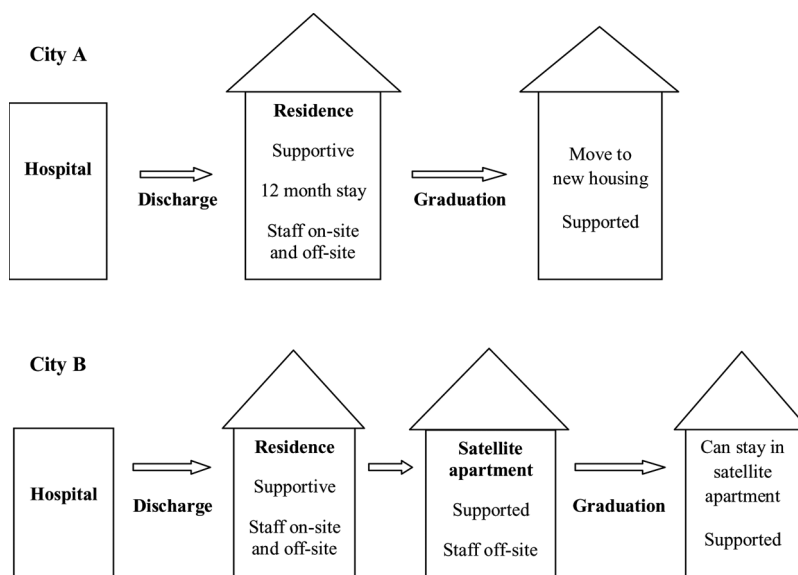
City A

Hospital

Discharge

Residence

Supportive

12 month stay

Staff on-site and off-site

Graduation

Move to new housing

Supported

City B

Hospital

Discharge

Residence

Supportive

Staff on-site and off-site

Satellite apartment

Supported

Staff off-site

Graduation

Can stay in satellite apartment

Supported